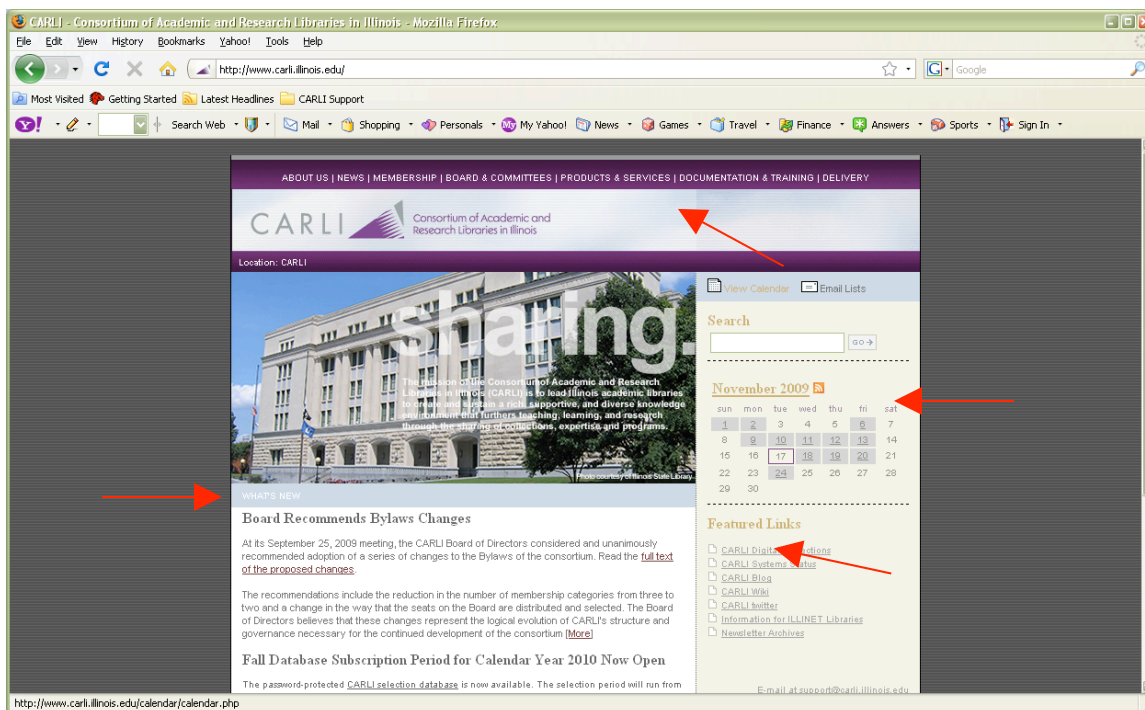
CARLI - Consortium of Academic and Research Libraries in Illinois - Mozilla Firefox

File Edit View History Bookmarks Yahoo! Tools Help

http://www.carli.illinois.edu/

Google

Most Visited Getting Started Latest Headlines CARLI Support

Search Web Mail Shopping Personals My Yahoo! News Games Travel Finance Answers Sports Sign In

ABOUT US | NEWS | MEMBERSHIP | BOARD & COMMITTEES | PRODUCTS & SERVICES | DOCUMENTATION & TRAINING | DELIVERY

CARLI Consortium of Academic and Research Libraries in Illinois

Location: CARLI

sharing.

The mission of the Consortium of Academic and Research Libraries in Illinois (CARLI) is to lead Illinois academic libraries to create and sustain a rich, supportive, and diverse knowledge environment that furthers teaching, learning, and research through the sharing of collections, expertise and programs.

Photo courtesy of Illinois State Library

WHAT'S NEW

Board Recommends Bylaws Changes

At its September 25, 2009 meeting, the CARLI Board of Directors considered and unanimously recommended adoption of a series of changes to the Bylaws of the consortium. Read the full text of the proposed changes.

The recommendations include the reduction in the number of membership categories from three to two and a change in the way that the seats on the Board are distributed and selected. The Board of Directors believes that these changes represent the logical evolution of CARLI's structure and governance necessary for the continued development of the consortium [More]

Fall Database Subscription Period for Calendar Year 2010 Now Open

The password-protected CARLI selection database is now available. The selection period will run from

View Calendar Email Lists

Search

GO

November 2009

| sun | mon | tue | wed | thu | fri | sat |
|---|---|---|---|---|---|---|
| 1 | 2 | 3 | 4 | 5 | 6 | 7 |
| 8 | 9 | 10 | 11 | 12 | 13 | 14 |
| 15 | 16 | 17 | 18 | 19 | 20 | 21 |
| 22 | 23 | 24 | 25 | 26 | 27 | 28 |
| 29 | 30 | | | | | |

Featured Links

CARLI Digital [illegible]ctions
CARLI Systems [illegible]tatus
CARLI Blog
CARLI Wiki
CARLI twitter
Information for ILLINET Libraries
Newsletter Archives

E-mail at support@carli.illinois.edu

http://www.carli.illinois.edu/calendar/calendar.php